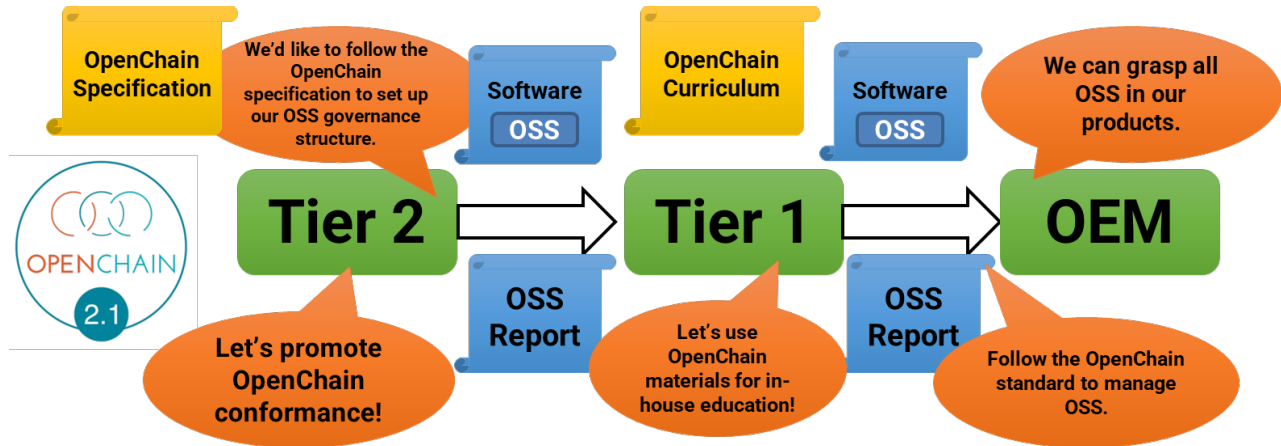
OpenChain Specification

We'd like to follow the OpenChain specification to set up our OSS governance structure.

Software
OSS

OpenChain Curriculum

Software
OSS

We can grasp all OSS in our products.

OPENCHAIN
2.1

Tier 2

Tier 1

OEM

OSS Report

OSS Report

Let's promote OpenChain conformance!

Let's use OpenChain materials for in-house education!

Follow the OpenChain standard to manage OSS.